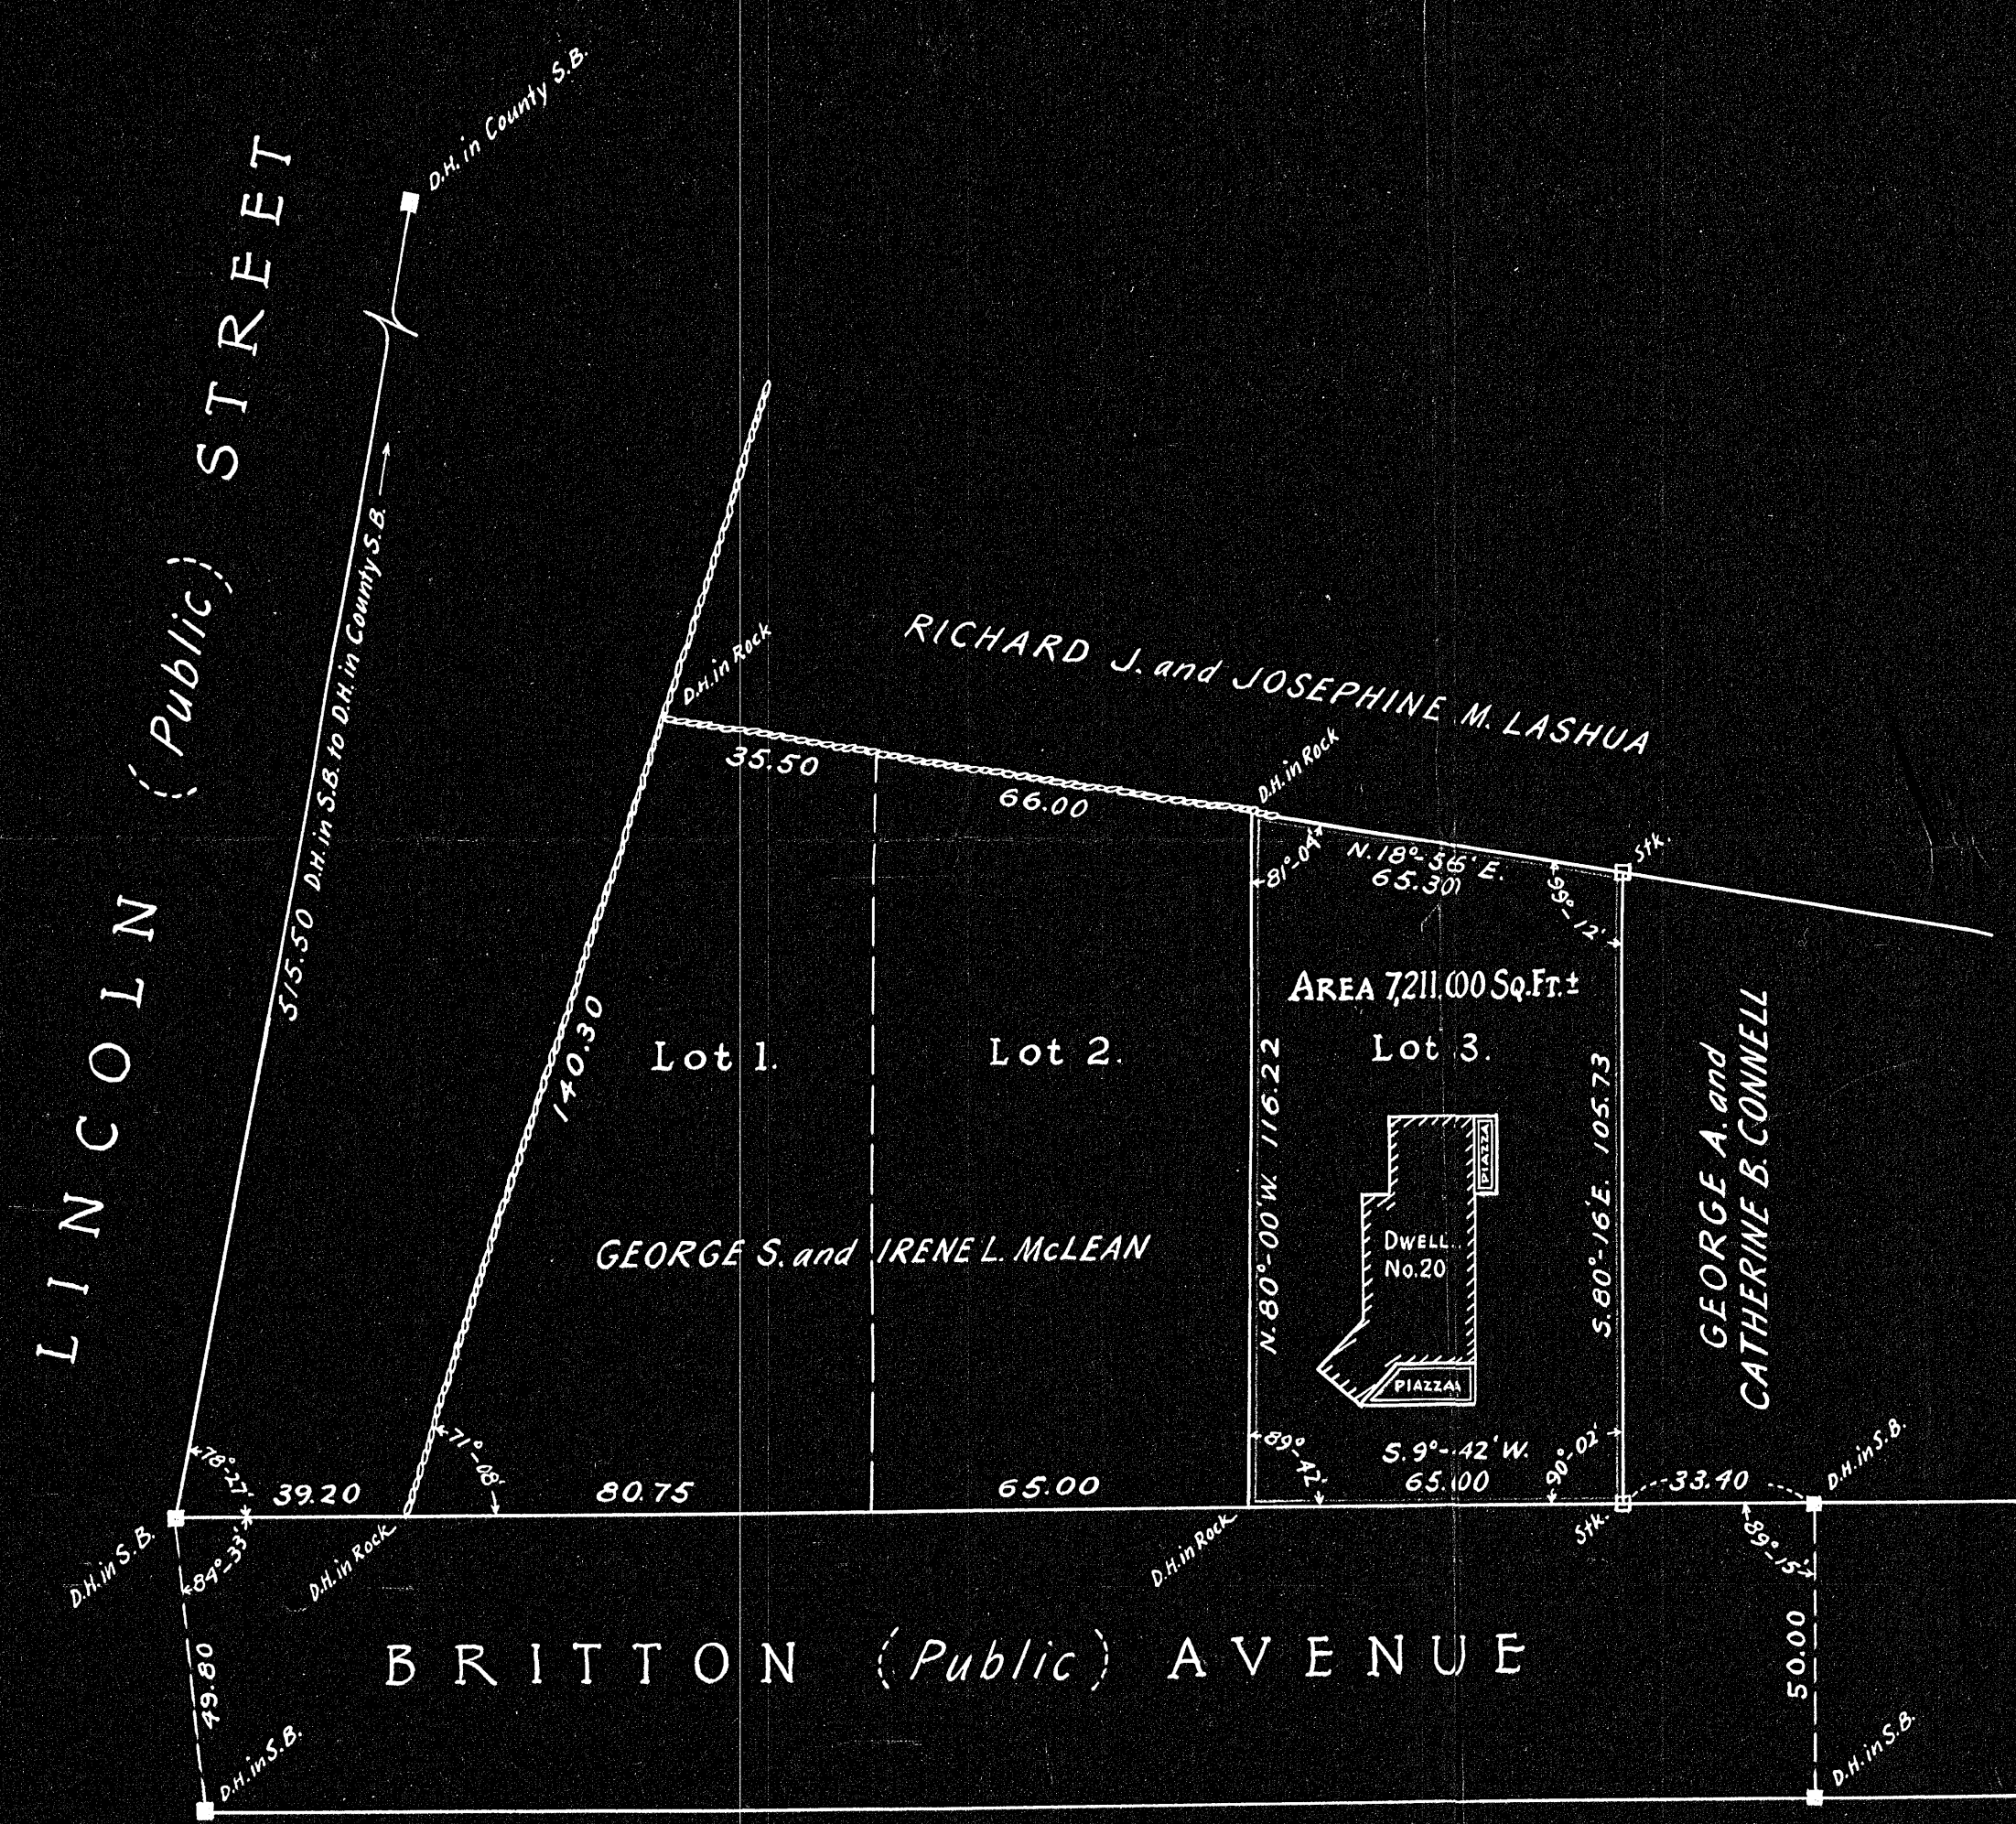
LINCOLN (Public) STREET

D.H. in County S.B.

515.50 D.H. in S.B. to D.H. in County S.B.

D.H. in Rock

RICHARD J. and JOSEPHINE M. LASHUA

35.50

66.00

D.H. in Rock

$81°-04'$

N. $18°-56'$ E.
65.301

Stk.

$96°-12'$

140.30

AREA 7,211.000 SQ. FT. ±

Lot 1.

Lot 2.

Lot 3.

N. $80°-00'$ W. 116.22

S. $80°-16'$ E. 105.73

GEORGE A. and CATHERINE B. CONNELL

PIAZZA

DWELL. No. 20

PIAZZA

GEORGE S. and IRENE L. McLEAN

$78°-27'$

39.20

$71°-08'$

80.75

65.00

$89°-42'$

S. $9°-42'$ W.
65.100

$90°-02'$

33.40

D.H. in S.B.

D.H. in S.B.

$84°-33'$

D.H. in Rock

D.H. in Rock

Stk.

$89°-15'$

BRITTON (Public) AVENUE

49.80

50.00

D.H. in S.B.

D.H. in S.B.